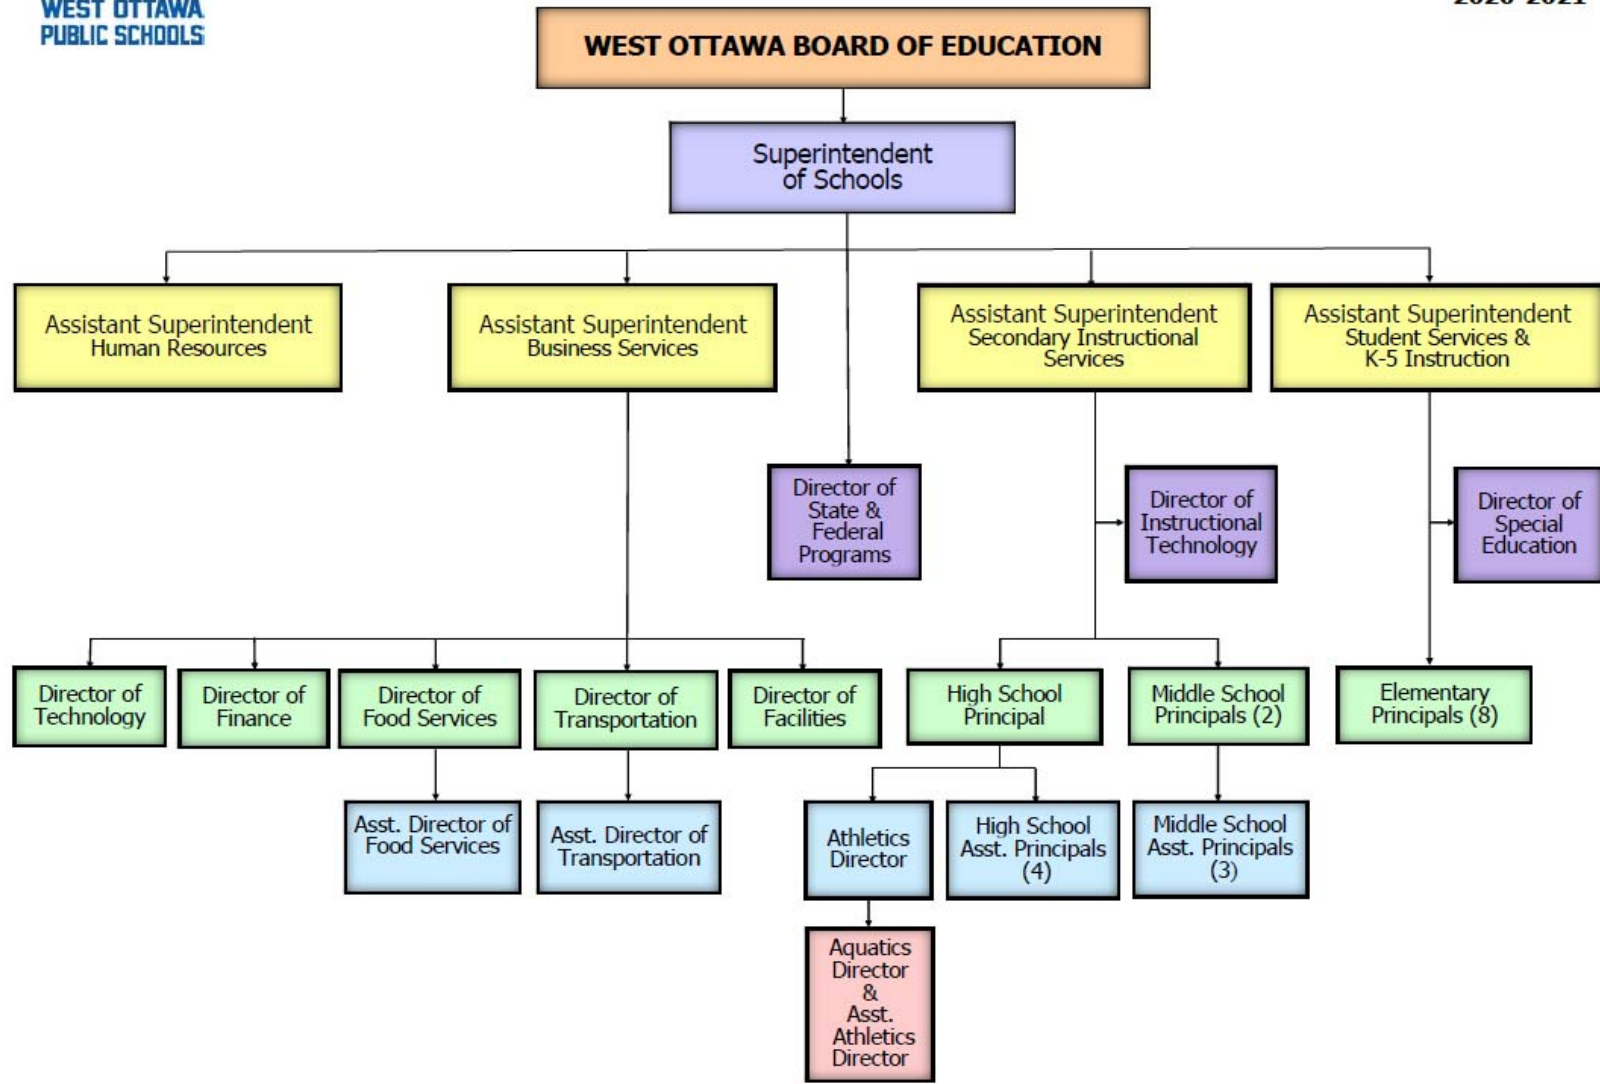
WEST OTTAWA PUBLIC SCHOOLS

2020-2021

WEST OTTAWA BOARD OF EDUCATION

Superintendent of Schools

Assistant Superintendent Human Resources

Assistant Superintendent Business Services

Assistant Superintendent Secondary Instructional Services

Assistant Superintendent Student Services & K-5 Instruction

Director of State & Federal Programs

Director of Instructional Technology

Director of Special Education

Director of Technology

Director of Finance

Director of Food Services

Director of Transportation

Director of Facilities

High School Principal

Middle School Principals (2)

Elementary Principals (8)

Asst. Director of Food Services

Asst. Director of Transportation

Athletics Director

High School Asst. Principals (4)

Middle School Asst. Principals (3)

Aquatics Director & Asst. Athletics Director